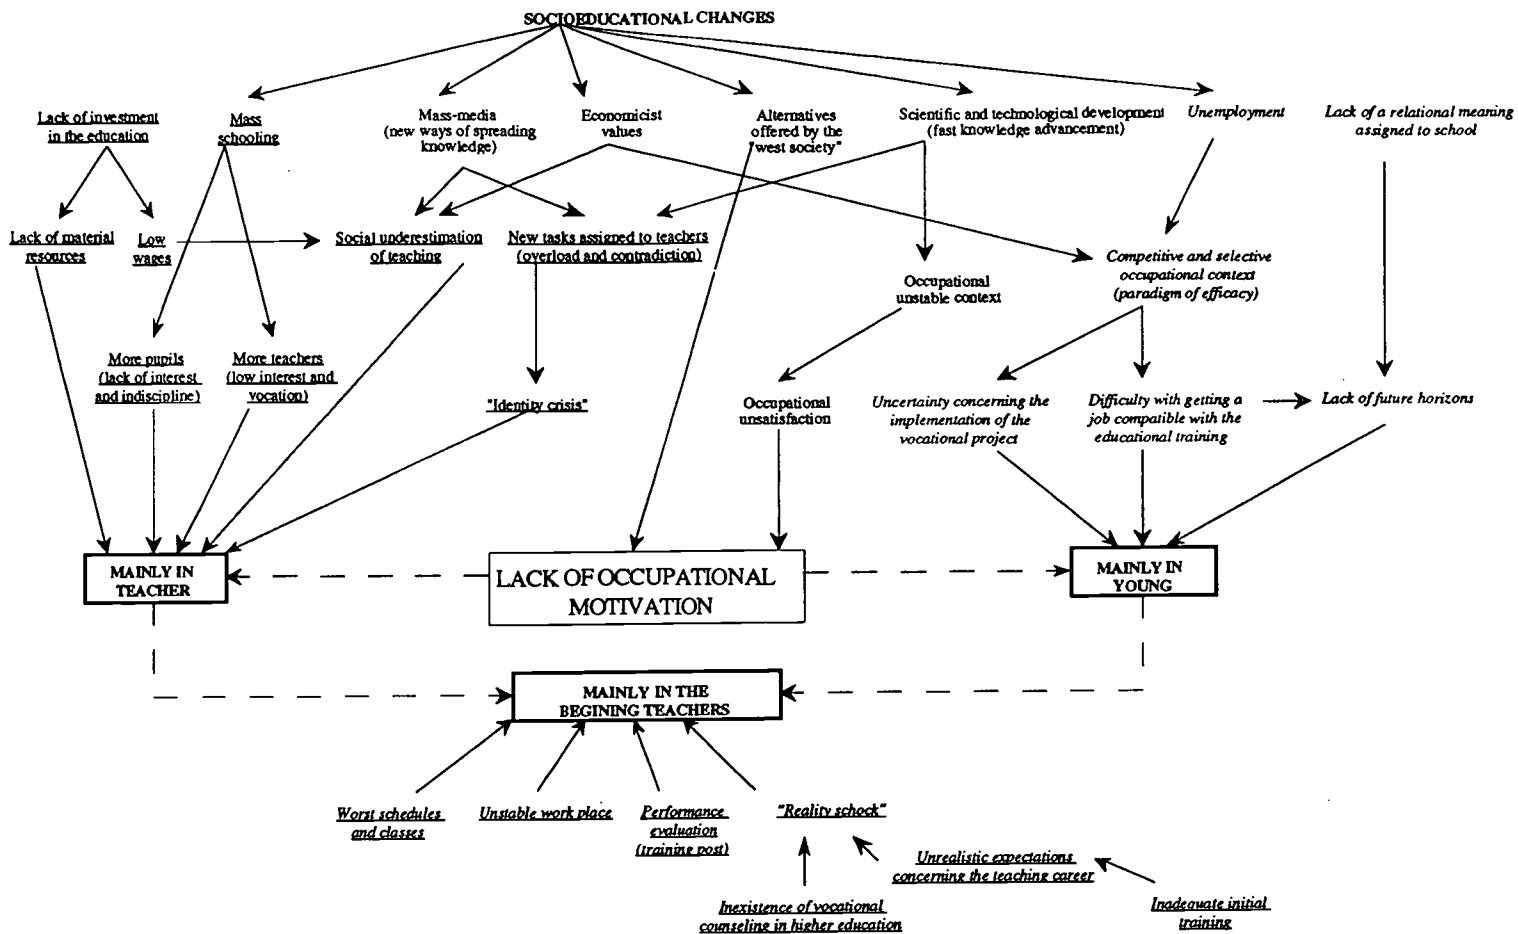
SOCIOEDUCATIONAL CHANGES

Lack of investment in the education

Mass schooling

Mass-media (new ways of spreading knowledge)

Economicist values

Alternatives offered by the "west society"

Scientific and technological development (fast knowledge advancement)

Unemployment

Lack of a relational meaning assigned to school

Lack of material resources

Low wages

Social underestimation of teaching

New tasks assigned to teachers (overload and contradiction)

Competitive and selective occupational context (paradigm of efficacy)

Occupational unstable context

More pupils (lack of interest and indiscipline)

More teachers (low interest and vocation)

"Identity crisis"

Occupational unsatisfaction

Uncertainty concerning the implementation of the vocational project

Difficulty with getting a job compatible with the educational training

Lack of future horizons

MAINLY IN TEACHER

LACK OF OCCUPATIONAL MOTIVATION

MAINLY IN YOUNG

MAINLY IN THE BEGINING TEACHERS

Worst schedules and classes

Unstable work place

Performance evaluation (training post)

"Reality schock"

Unrealistic expectations concerning the teaching career

Inexistence of vocational counseling in higher education

Inadequate initial training